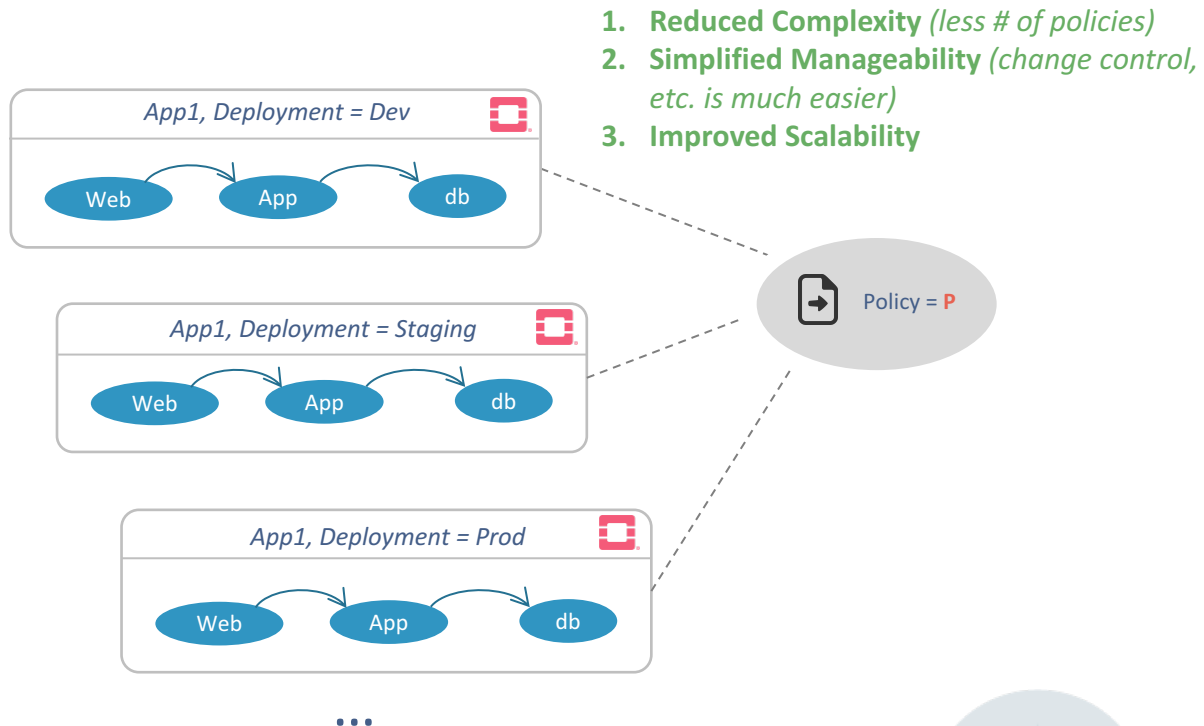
1. **Reduced Complexity** *(less # of policies)*
2. **Simplified Manageability** *(change control, etc. is much easier)*
3. **Improved Scalability**

App1, Deployment = Dev

Web

App

db

App1, Deployment = Staging

Web

App

db

App1, Deployment = Prod

Web

App

db

...

Policy = P